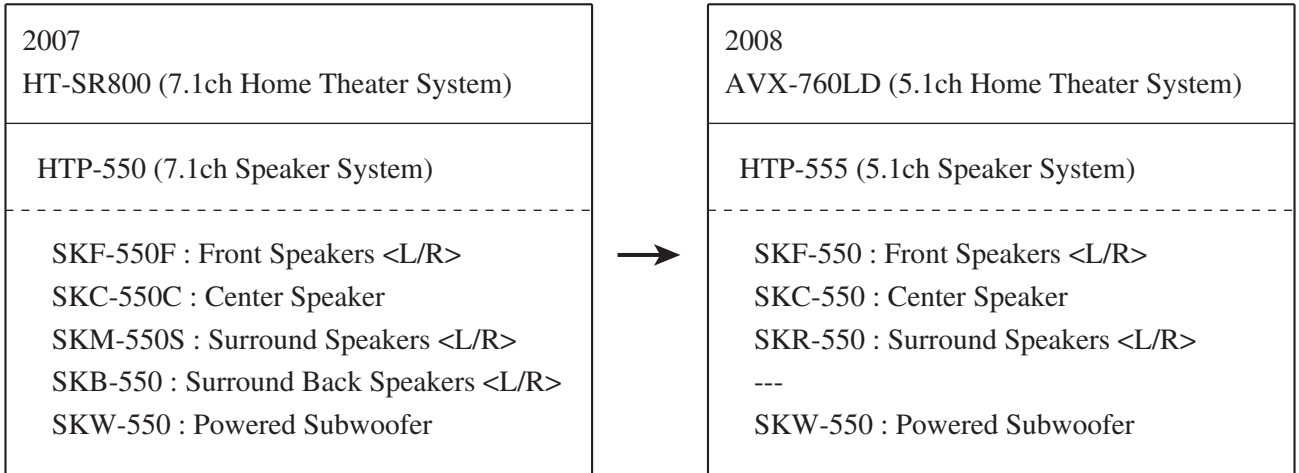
2007
HT-SR800 (7.1ch Home Theater System)

HTP-550 (7.1ch Speaker System)

SKF-550F : Front Speakers <L/R>
SKC-550C : Center Speaker
SKM-550S : Surround Speakers <L/R>
SKB-550 : Surround Back Speakers <L/R>
SKW-550 : Powered Subwoofer

2008
AVX-760LD (5.1ch Home Theater System)

HTP-555 (5.1ch Speaker System)

SKF-550 : Front Speakers <L/R>
SKC-550 : Center Speaker
SKR-550 : Surround Speakers <L/R>
---
SKW-550 : Powered Subwoofer